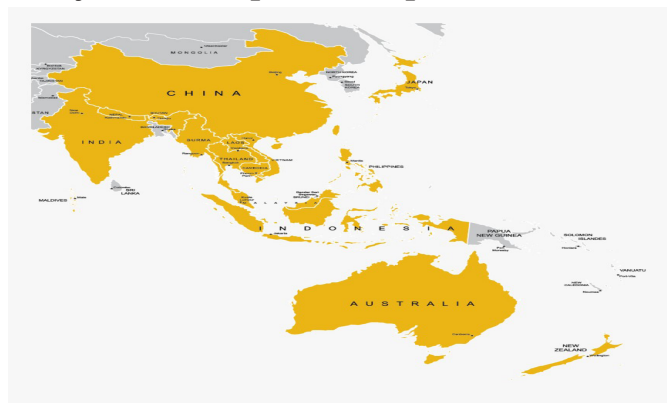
MONGOLIA

CHINA

JAPAN

INDIA

BURMA

LAOS

THAILAND

CAMBODIA

VIETNAM

PHILIPPINES

SRI LANKA

MALDIVES

INDONESIA

PAPUA NEW GUINEA

SOLOMON ISLANDS

VANUATU

AUSTRALIA

NEW ZEALAND

STAN

Manila

Bangkok

Jakarta

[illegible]